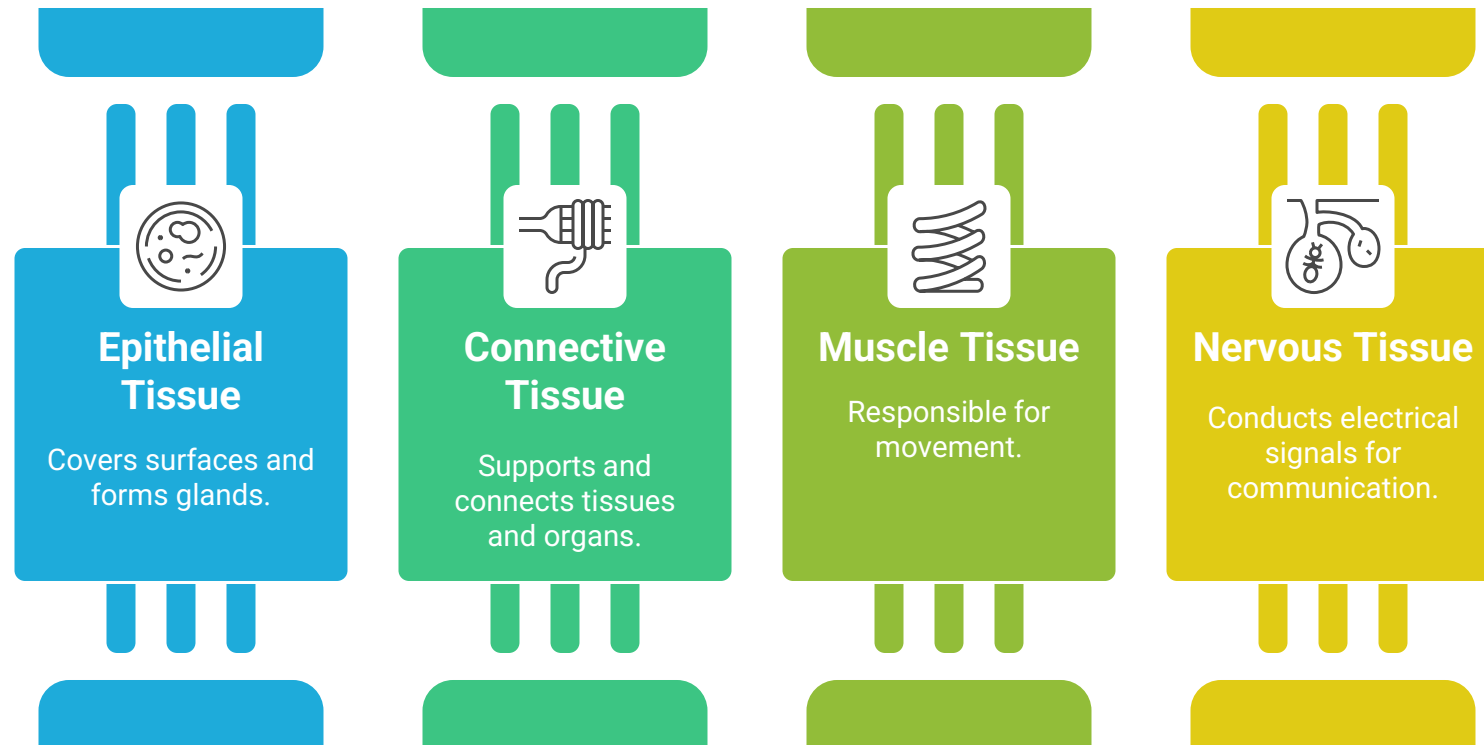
Epithelial Tissue

Covers surfaces and forms glands.

Connective Tissue

Supports and connects tissues and organs.

Muscle Tissue

Responsible for movement.

Nervous Tissue

Conducts electrical signals for communication.